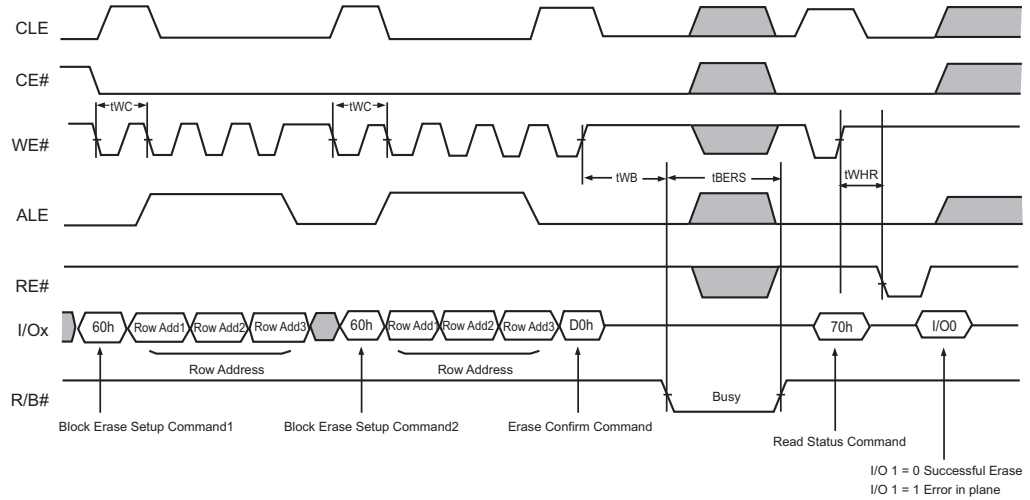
CLE

CE#

tWC

tWC

WE#

tWB

tBERS

tWHR

ALE

RE#

I/Ox

60h

Row Add1

Row Add2

Row Add3

60h

Row Add1

Row Add2

Row Add3

D0h

70h

I/O0

Row Address

Row Address

R/B#

Busy

Block Erase Setup Command1

Block Erase Setup Command2

Erase Confirm Command

Read Status Command

I/O 1 = 0 Successful Erase
I/O 1 = 1 Error in plane